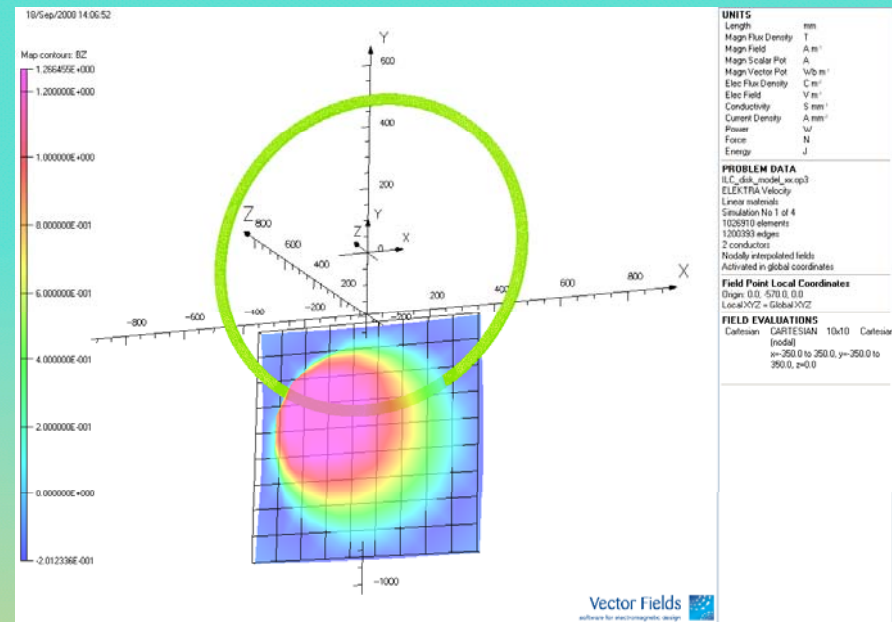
18/Sep/2000 14:06:52

Map contours: BZ
1.266455E+000
1.200000E+000
1.000000E+000
8.000000E-001
6.000000E-001
4.000000E-001
2.000000E-001
0.000000E+000
-2.012336E-001

Y
600
400
200
Z
800
600
400
200
Y
Z
0
X
X
800
600
400
200
-200
-400
-600
-800
-200
-1000

UNITS
| | |
|---|---|
| Length | mm |
| Magn Flux Density | T |
| Magn Field | A m⁻¹ |
| Magn Scalar Pot | A |
| Magn Vector Pot | Wb m⁻¹ |
| Elec Flux Density | C m⁻² |
| Elec Field | V m⁻¹ |
| Conductivity | S mm⁻¹ |
| Current Density | A mm⁻² |
| Power | W |
| Force | N |
| Energy | J |

PROBLEM DATA
ILC_disk_model_xx.op3
ELEKTRA Velocity
Linear materials
Simulation No 1 of 4
1026910 elements
1200393 edges
2 conductors
Nodally interpolated fields
Activated in global coordinates

Field Point Local Coordinates
Origin: 0.0, -570.0, 0.0
Local XYZ = Global XYZ

FIELD EVALUATIONS
Cartesian CARTESIAN 10x10 Cartesian (nodal)
x=-350.0 to 350.0, y=-350.0 to 350.0, z=0.0

Vector Fields
software for electromagnetic design